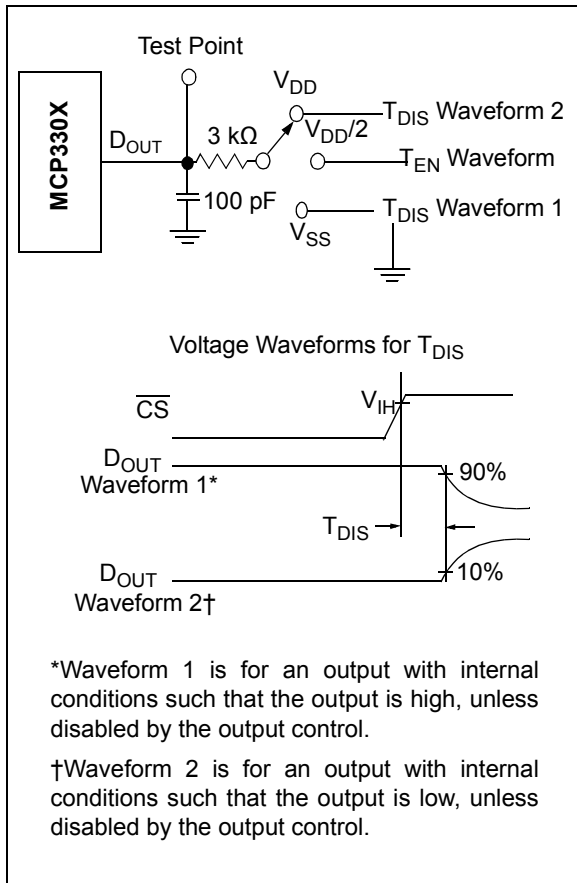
Test Point

MCP330X

$D_{OUT}$

3 kΩ

$V_{DD}$

$V_{DD}/2$

$T_{DIS}$ Waveform 2

$T_{EN}$ Waveform

100 pF

$V_{SS}$

$T_{DIS}$ Waveform 1

Voltage Waveforms for $T_{DIS}$

$\overline{CS}$

$V_{IH}$

$D_{OUT}$ Waveform 1*

90%

$T_{DIS}$

$D_{OUT}$ Waveform 2†

10%

*Waveform 1 is for an output with internal conditions such that the output is high, unless disabled by the output control.

†Waveform 2 is for an output with internal conditions such that the output is low, unless disabled by the output control.